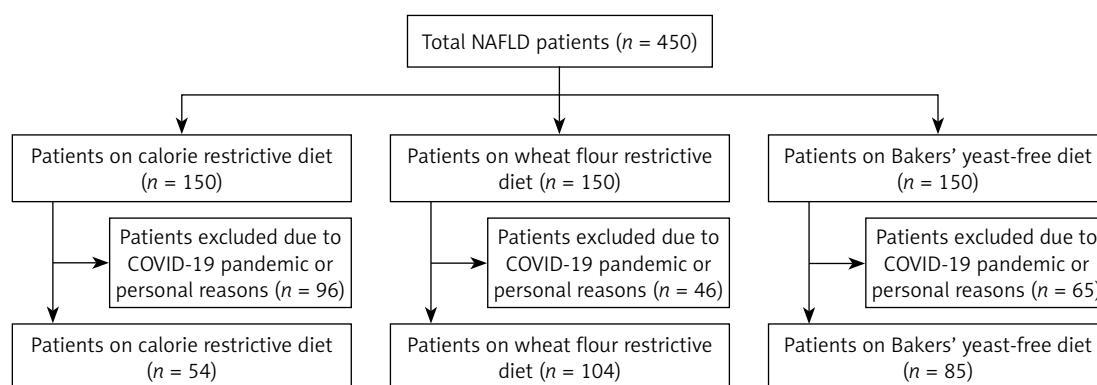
Total NAFLD patients ($n$ = 450)

Patients on calorie restrictive diet ($n$ = 150)

Patients excluded due to COVID-19 pandemic or personal reasons ($n$ = 96)

Patients on calorie restrictive diet ($n$ = 54)

Patients on wheat flour restrictive diet ($n$ = 150)

Patients excluded due to COVID-19 pandemic or personal reasons ($n$ = 46)

Patients on wheat flour restrictive diet ($n$ = 104)

Patients on Bakers' yeast-free diet ($n$ = 150)

Patients excluded due to COVID-19 pandemic or personal reasons ($n$ = 65)

Patients on Bakers' yeast-free diet ($n$ = 85)